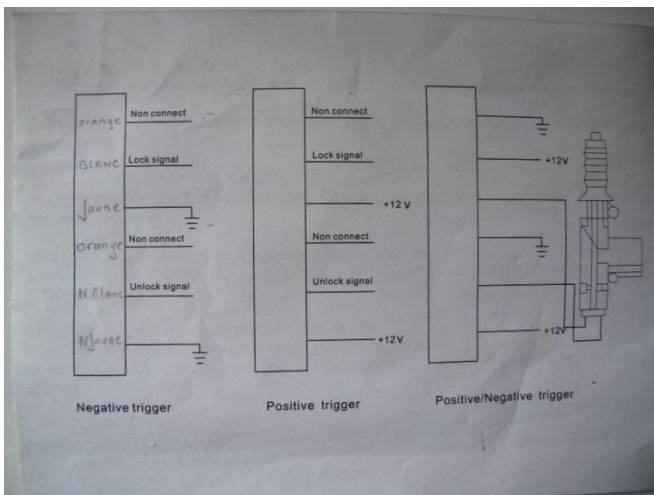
orange
Non connect
BLANC
Lock signal
Jaune
orange
Non connect
N Blanc
Unlock signal
NJaune

Negative trigger

Non connect
Lock signal
+12 V
Non connect
Unlock signal
+12V

Positive trigger

+12V
+12V

Positive/Negative trigger